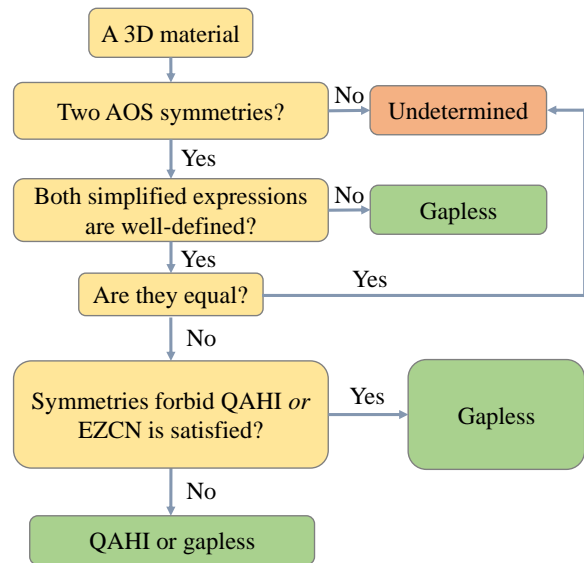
A 3D material

Two AOS symmetries?

No

Undetermined

Yes

Both simplified expressions are well-defined?

No

Gapless

Yes

Are they equal?

Yes

No

Symmetries forbid QAHI *or* EZCN is satisfied?

Yes

Gapless

No

QAHI or gapless